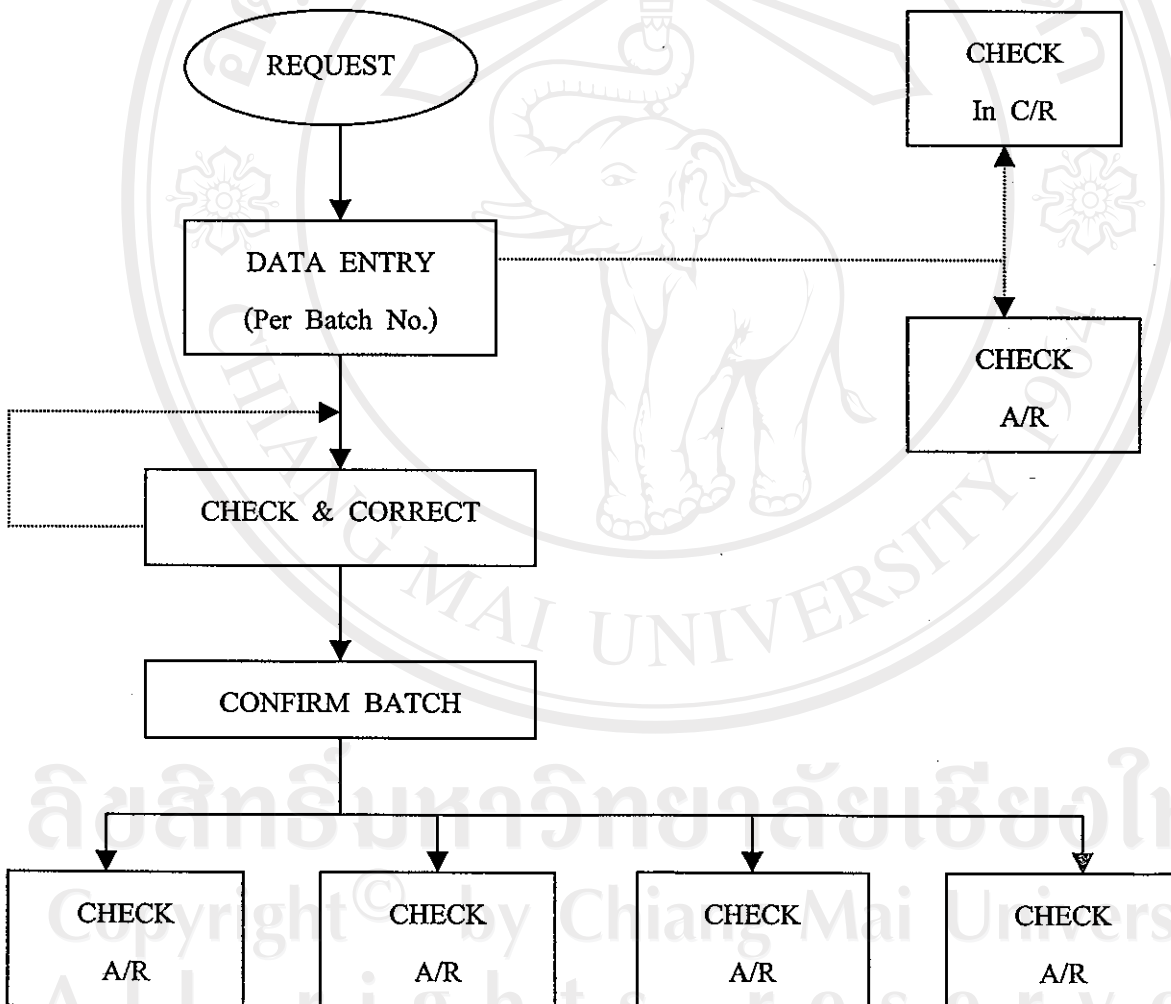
REQUEST

DATA ENTRY
(Per Batch No.)

CHECK
In C/R

CHECK
A/R

CHECK & CORRECT

CONFIRM BATCH

CHECK
A/R

CHECK
A/R

CHECK
A/R

CHECK
A/R

CHIANG MAI UNIVERSITY

ลิขสิทธิ์มหาวิทยาลัยเชียงใหม่
Copyright © by Chiang Mai University
All rights reserved